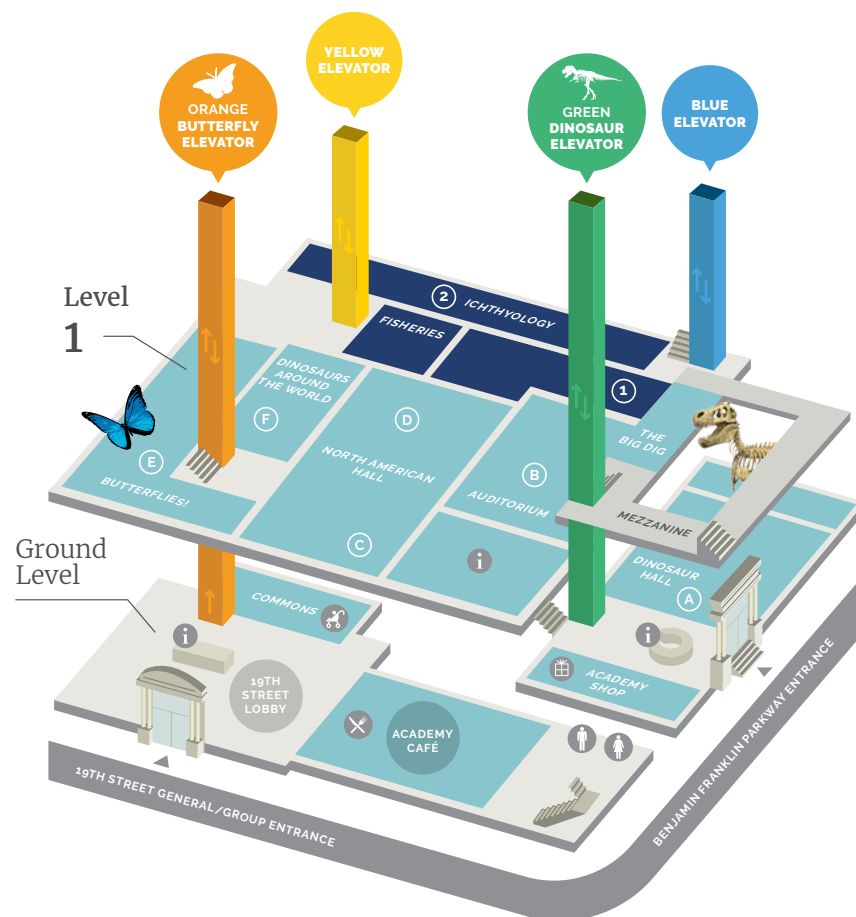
ORANGE BUTTERFLY ELEVATOR

YELLOW ELEVATOR

GREEN DINOSAUR ELEVATOR

BLUE ELEVATOR

Level 1

2 ICHTHYOLOGY

FISHERIES

1

DINOSAURS AROUND THE WORLD

F

D

NORTH AMERICAN HALL

E

BUTTERFLIES!

B

AUDITORIUM

THE BIG DIG

MEZZANINE

C

DINOSAUR HALL

A

Ground Level

COMMONS

19TH STREET LOBBY

ACADEMY SHOP

ACADEMY CAFÉ

19TH STREET GENERAL/GROUP ENTRANCE

BENJAMIN FRANKLIN PARKWAY ENTRANCE